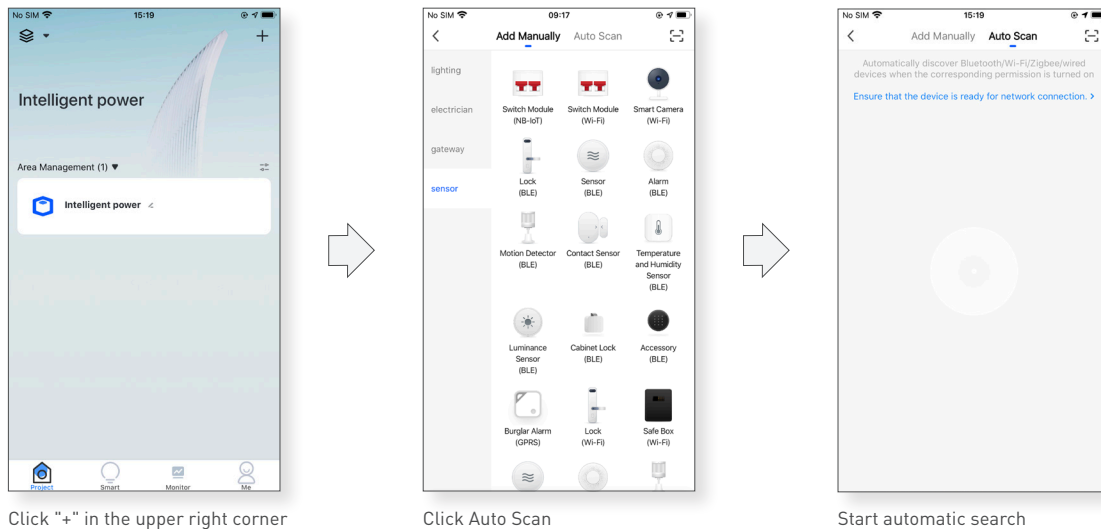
No SIM 15:19

+

Intelligent power

Area Management (1) ▼

Intelligent power

Project Smart Monitor Me

Click "+" in the upper right corner

No SIM 09:17

Add Manually Auto Scan

lighting

electrician

gateway

sensor

Switch Module (NB-IoT)

Switch Module (Wi-Fi)

Smart Camera (Wi-Fi)

Lock (BLE)

Sensor (BLE)

Alarm (BLE)

Motion Detector (BLE)

Contact Sensor (BLE)

Temperature and Humidity Sensor (BLE)

Luminance Sensor (BLE)

Cabinet Lock (BLE)

Accessory (BLE)

Burglar Alarm (GPRS)

Lock (Wi-Fi)

Safe Box (Wi-Fi)

Click Auto Scan

No SIM 15:19

Add Manually Auto Scan

Automatically discover Bluetooth/Wi-Fi/Zigbee/wired devices when the corresponding permission is turned on

Ensure that the device is ready for network connection. >

Start automatic search